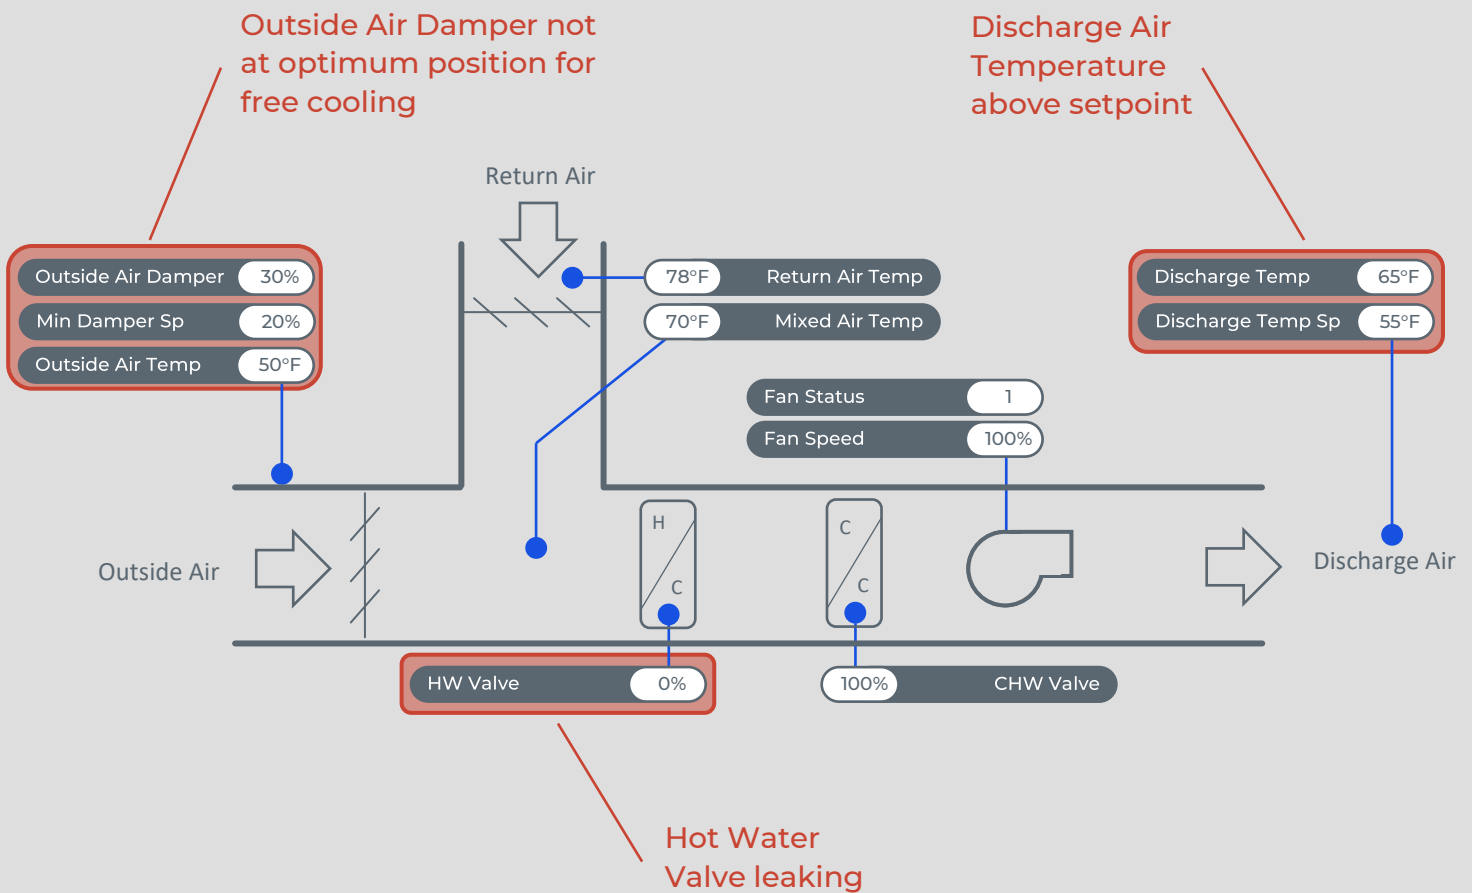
Outside Air Damper not at optimum position for free cooling

Discharge Air Temperature above setpoint

Return Air

Outside Air Damper 30%
Min Damper Sp 20%
Outside Air Temp 50°F

78°F Return Air Temp
70°F Mixed Air Temp

Discharge Temp 65°F
Discharge Temp Sp 55°F

Fan Status 1
Fan Speed 100%

Outside Air

H
C

C
C

Discharge Air

HW Valve 0%

100% CHW Valve

Hot Water Valve leaking